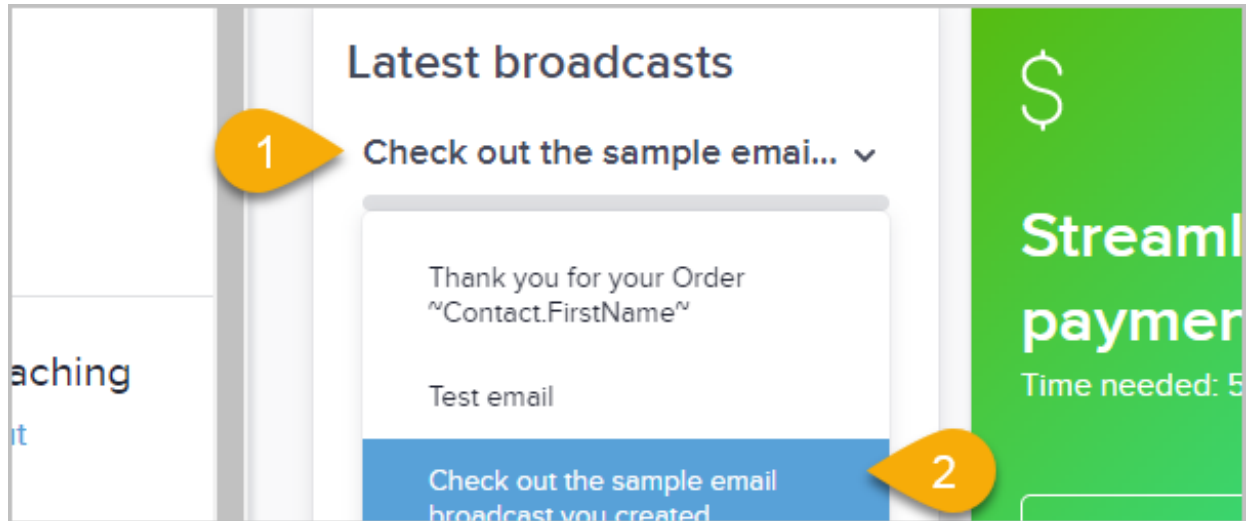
aching

ut

Latest broadcasts

1

Check out the sample emai...

Thank you for your Order ~Contact.FirstName~

Test email

Check out the sample email broadcast you created

2

$

Streaml

paymer

Time needed: 5